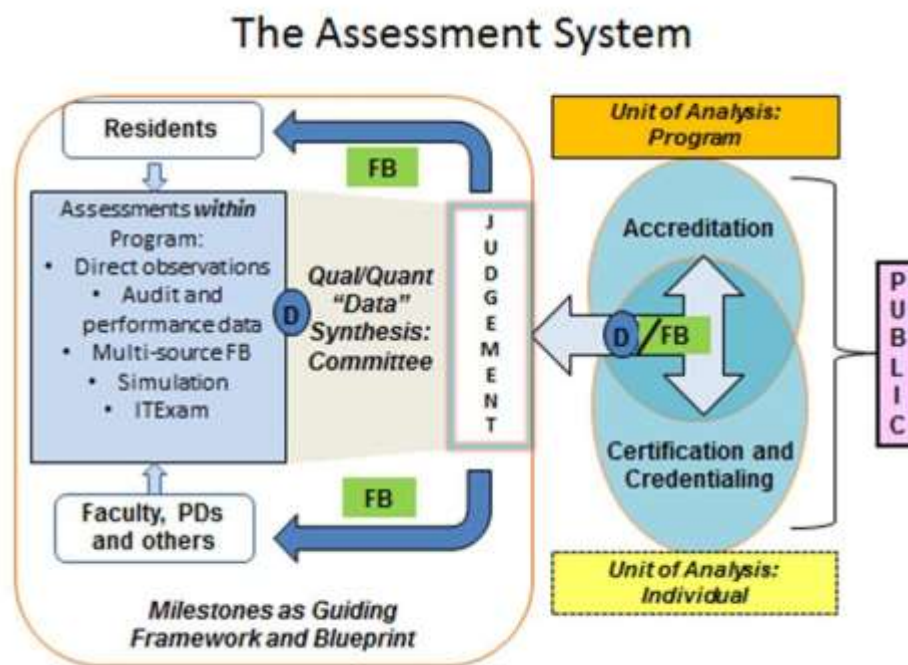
The Assessment System

Residents

FB

Assessments *within* Program:
• Direct observations
• Audit and performance data
• Multi-source FB
• Simulation
• ITExam

D

*Qual/Quant "Data" Synthesis: Committee*

J U D G E M E N T

FB

Faculty, PDs and others

*Milestones as Guiding Framework and Blueprint*

*Unit of Analysis: Program*

Accreditation

D / FB

Certification and Credentialing

*Unit of Analysis: Individual*

P U B L I C